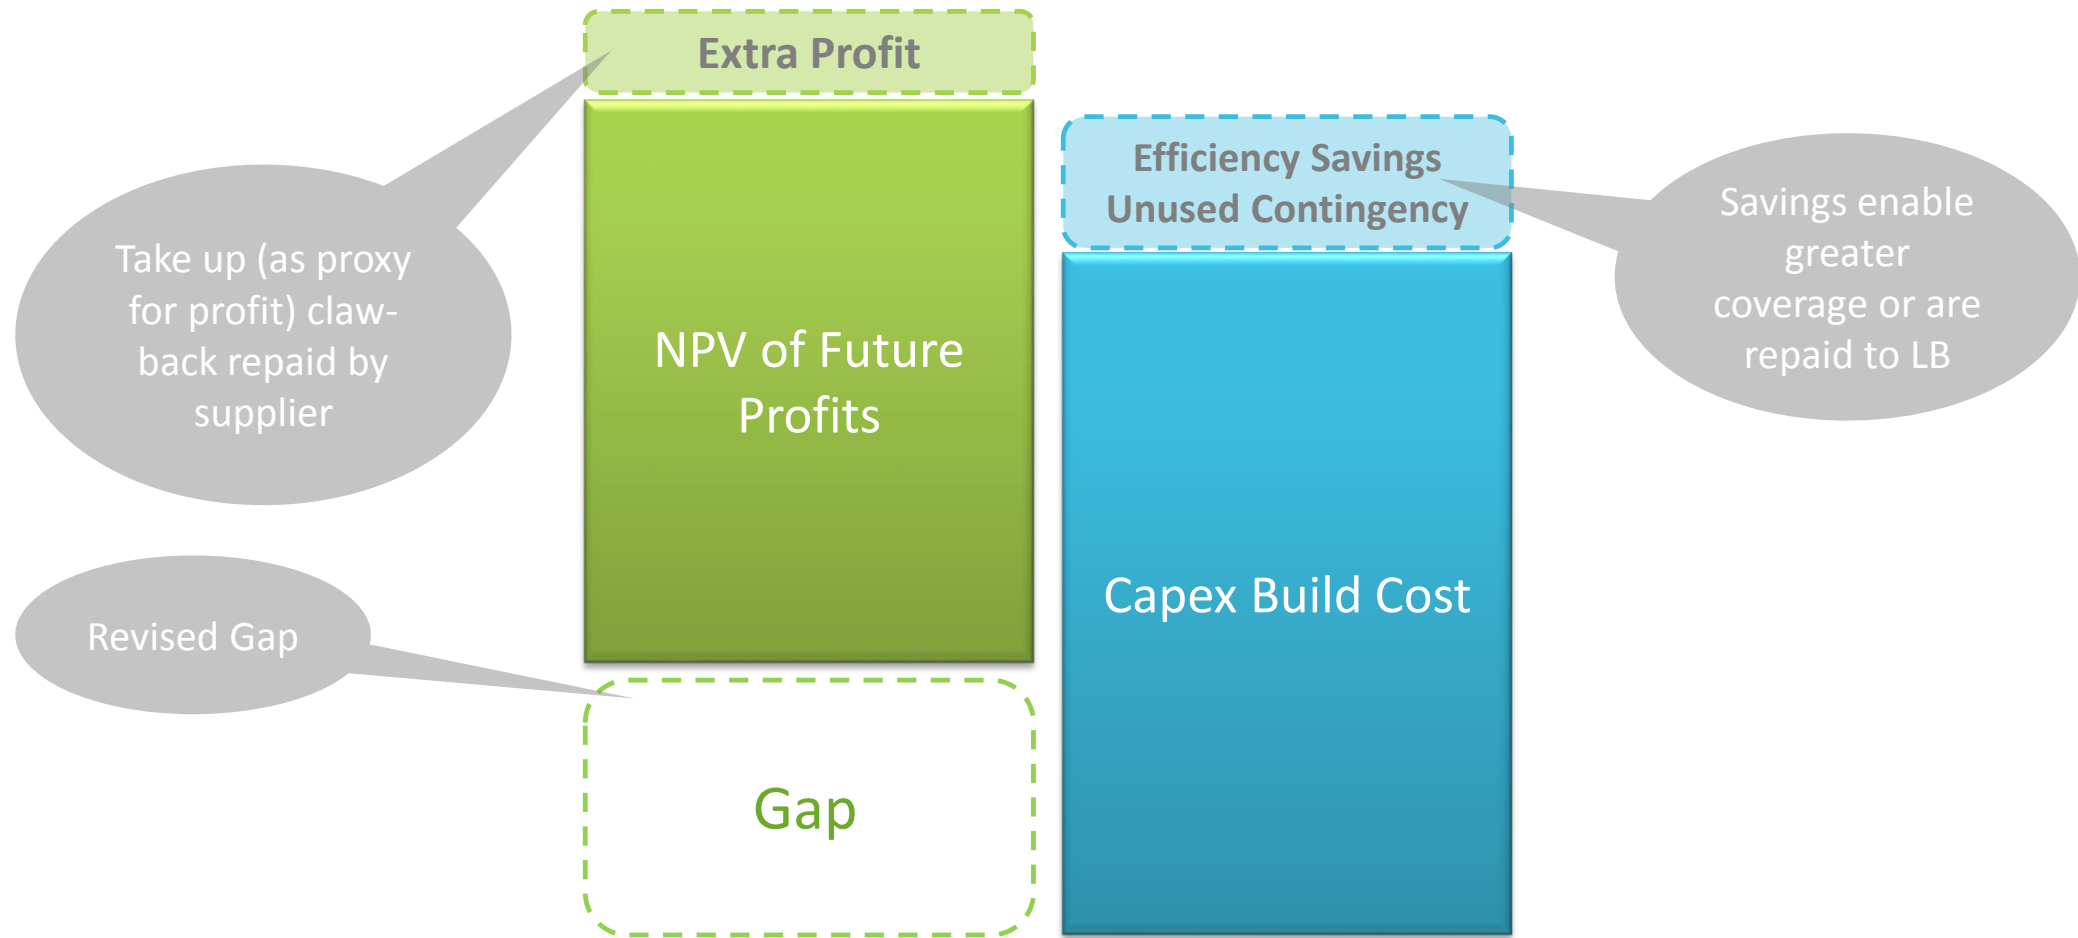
Take up (as proxy for profit) claw-back repaid by supplier

Extra Profit

NPV of Future Profits

Revised Gap

Gap

Efficiency Savings
Unused Contingency

Savings enable greater coverage or are repaid to LB

Capex Build Cost